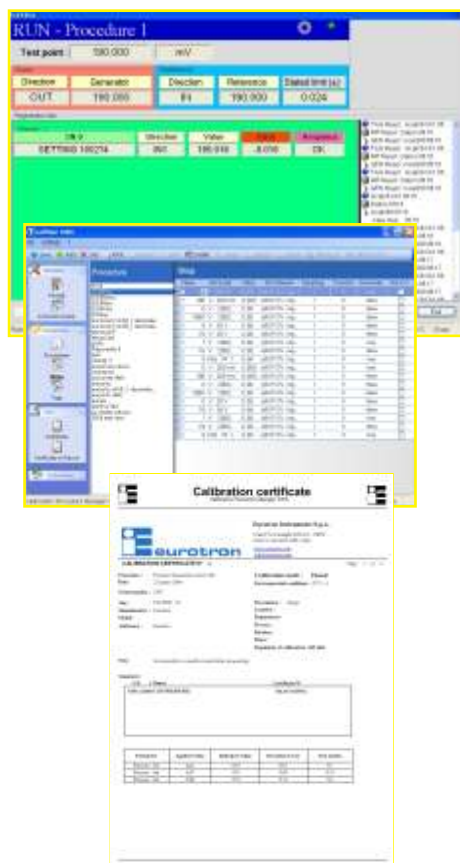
RUN - Procedure 1

Test point 190.000 mV

Direction Generator
OUT 190.000

Direction Reference Stated limit (±)
IN 190.000 0.024

SETTING 190214 IN 190.016 -0.008 OK

Procedure

Step

Calibration certificate

eurotron

CALIBRATION CERTIFICATE

Eurotron Instruments S.p.A.